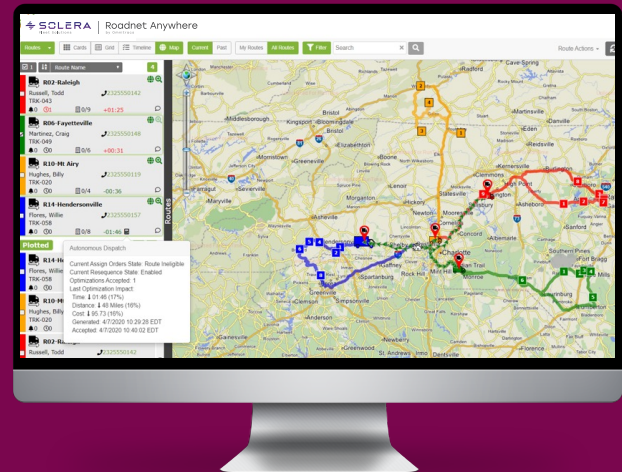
SOLERA | Roadnet Anywhere

Routes | Cards | Grid | Timeline | Map | Current | Past | My Routes | All Routes | Filter | Search | Route Actions

1 | Route Name | 4

R02-Raleigh
Russell, Todd 2325550142
TRK-043
0 0 0/9 +01:25

R06-Fayetteville
Martinez, Craig 2325550168
TRK-049
0 0 0/6 +00:31

R10-Mt Airy
Hughes, Billy 2325550119
TRK-020
0 0 0/4 -00:36

R14-Hendersonville
Flores, Willie 2325550157
TRK-058
0 0 0/8 -01:46

Plotted

R14-H
Flores, Willie
TRK-058

R10-M
Hughes, Billy
TRK-020

R02-Ra
Russell, Todd 2325550142

Autonomous Dispatch
Current Assign Orders State: Route Ineligible
Current Resequence State: Enabled
Optimizations Accepted: 1
Last Optimization Impact:
Time: 01:46 (17%)
Distance: 48 Miles (16%)
Cost: 95.73 (16%)
Generated: 4/7/2020 10:29:28 EDT
Accepted: 4/7/2020 10:40:02 EDT

Routes

Middlesborough Kingsport Bristol Bristol Morristown Greeneville Boone Wilkesboro Elkin Winston-Salem Eden Burlington Reidsville Kernersville High Point Asheboro Newton Mooresville Concord Hendersonville Spartanburg Rock Hill Greenville Simpsonville Charlotte Mint Hill Indian Trail Southern Pines Fort Bragg Sevierville Lenoir Greenwood Newberry Lexington Laurens St. Andrews Irmo Dentsville